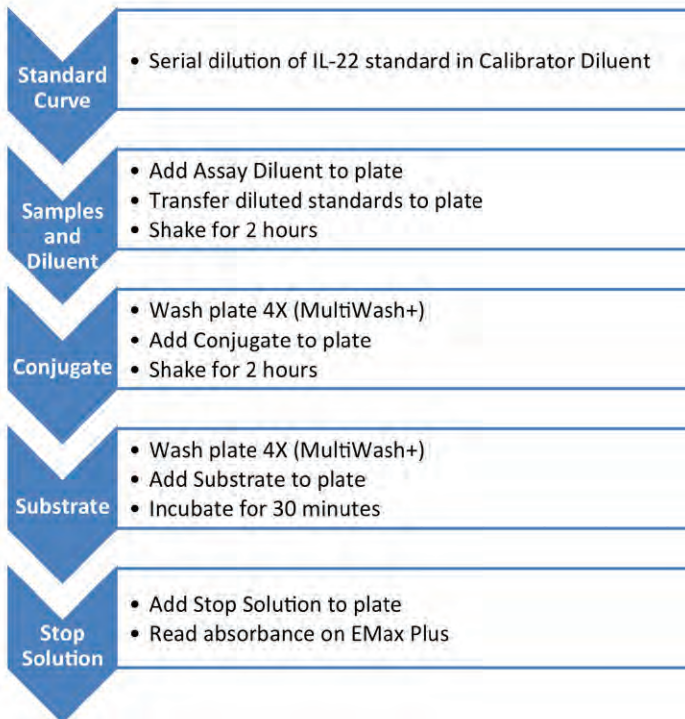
Standard Curve

• Serial dilution of IL-22 standard in Calibrator Diluent

Samples and Diluent

• Add Assay Diluent to plate
• Transfer diluted standards to plate
• Shake for 2 hours

Conjugate

• Wash plate 4X (MultiWash+)
• Add Conjugate to plate
• Shake for 2 hours

Substrate

• Wash plate 4X (MultiWash+)
• Add Substrate to plate
• Incubate for 30 minutes

Stop Solution

• Add Stop Solution to plate
• Read absorbance on EMax Plus